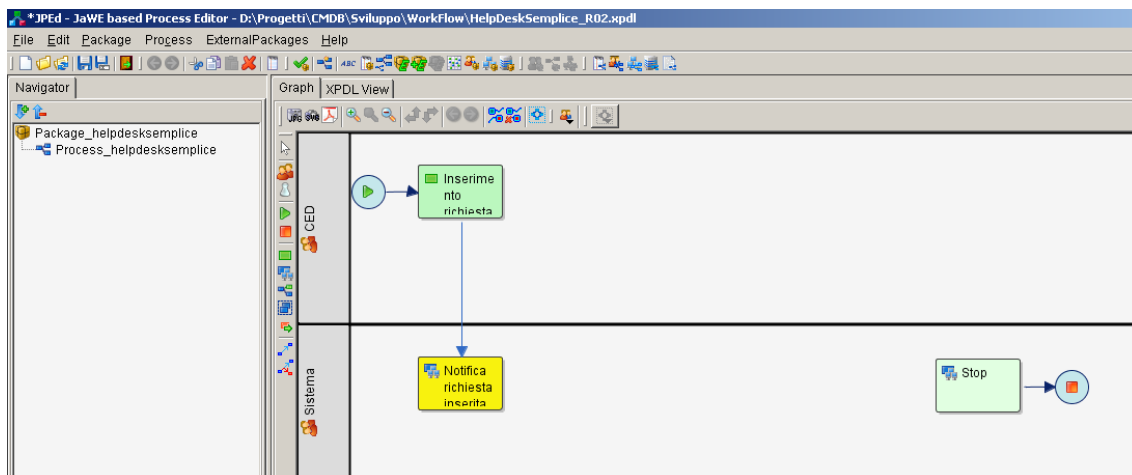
*JPEd - JaWE based Process Editor - D:\Progetti\CMDB\Sviluppo\WorkFlow\HelpDeskSemplice_R02.xpdl

File Edit Package Process ExternalPackages Help

Navigator

Package_helpdesksemplice
Process_helpdesksemplice

Graph XPDL View

CED

Inserimento richiesta

Sistema

Notifica richiesta inserita

Stop